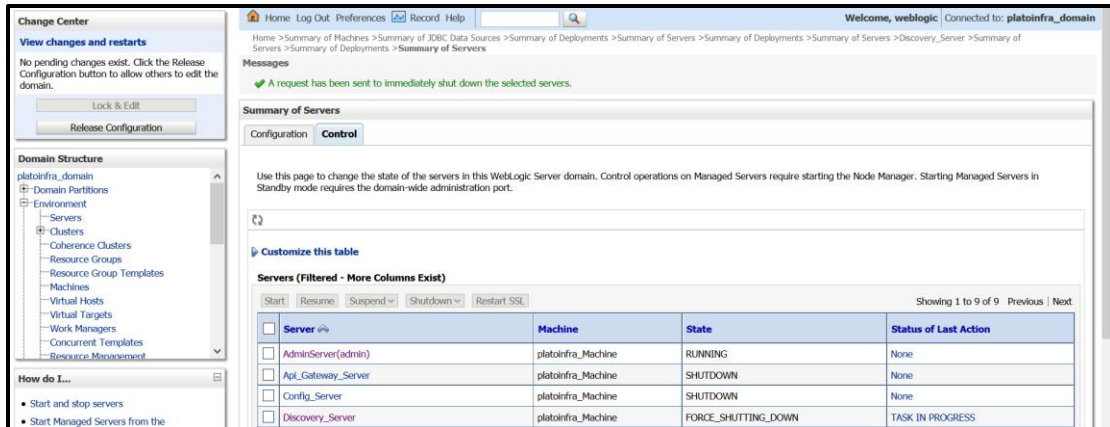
Change Center

View changes and restarts

No pending changes exist. Click the Release Configuration button to allow others to edit the domain.

Lock & Edit

Release Configuration

Domain Structure

platoinfra_domain
Domain Partitions
Environment
Servers
Clusters
Coherence Clusters
Resource Groups
Resource Group Templates
Machines
Virtual Hosts
Virtual Targets
Work Managers
Concurrent Templates
Resource Management

How do I...

• Start and stop servers
• Start Managed Servers from the

Home Log Out Preferences Record Help

Welcome, weblogic Connected to: platoinfra_domain

Home >Summary of Machines >Summary of JDBC Data Sources >Summary of Deployments >Summary of Servers >Summary of Deployments >Summary of Servers >Discovery_Server >Summary of Servers >Summary of Deployments >Summary of Servers

Messages

A request has been sent to immediately shut down the selected servers.

Summary of Servers

Configuration Control

Use this page to change the state of the servers in this WebLogic Server domain. Control operations on Managed Servers require starting the Node Manager. Starting Managed Servers in Standby mode requires the domain-wide administration port.

Customize this table

Servers (Filtered - More Columns Exist)

Start Resume Suspend Shutdown Restart SSL

Showing 1 to 9 of 9 Previous | Next

| | Server | Machine | State | Status of Last Action |
|---|---|---|---|---|
| | AdminServer(admin) | platoinfra_Machine | RUNNING | None |
| | Api_Gateway_Server | platoinfra_Machine | SHUTDOWN | None |
| | Config_Server | platoinfra_Machine | SHUTDOWN | None |
| | Discovery_Server | platoinfra_Machine | FORCE_SHUTTING_DOWN | TASK IN PROGRESS |